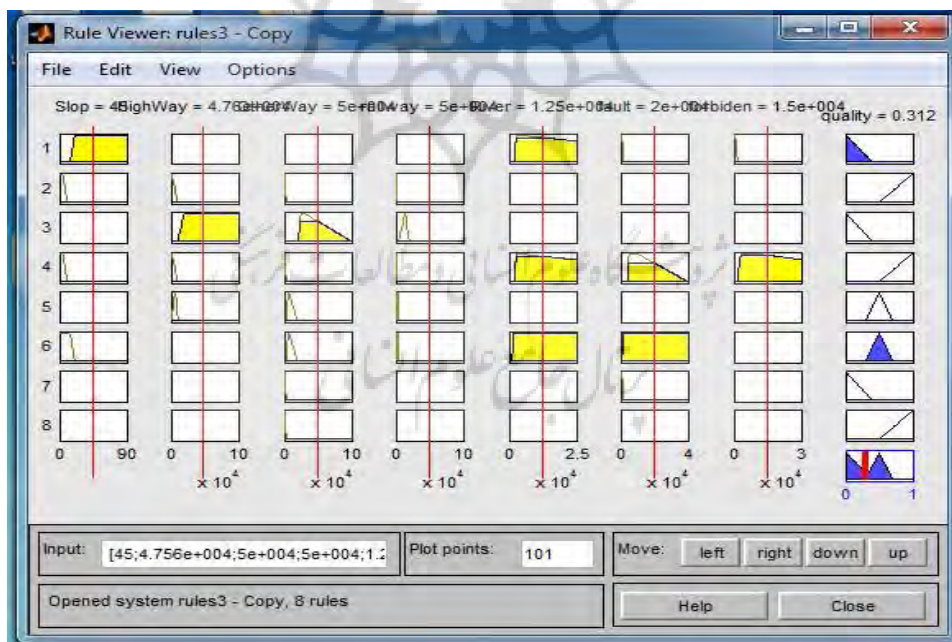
Rule Viewer: rules3 - Copy

File Edit View Options

Slop = 45HighWay = 4.76e+004 ay = 5e+00way = 5e+004ver = 1.25e+004ault = 2e+004biden = 1.5e+004 quality = 0.312

1
2
3
4
5
6
7
8

0 90 0 10 0 10 0 10 0 2.5 0 4 0 3 0 1

$\times 10^4$ $\times 10^4$ $\times 10^4$ $\times 10^4$ $\times 10^4$ $\times 10^4$

Input: [45;4.756e+004;5e+004;5e+004;1.2

Plot points: 101

Move: left right down up

Opened system rules3 - Copy, 8 rules

Help Close